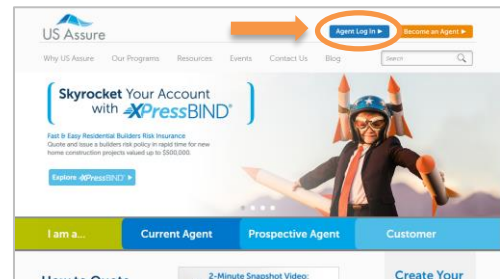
US Assure

Agent Log In ▶ Become an Agent ▶

Why US Assure Our Programs Resources Events Contact Us Blog Search

Skyrocket Your Account with XPressBIND®

Fast & Easy Residential Builders Risk Insurance
Quote and issue a builders risk policy in rapid time for new home construction projects valued up to $500,000.

Explore XPressBIND ▶

I am a... Current Agent Prospective Agent Customer

How to Quote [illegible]

2-Minute Snapshot Video:

Create Your